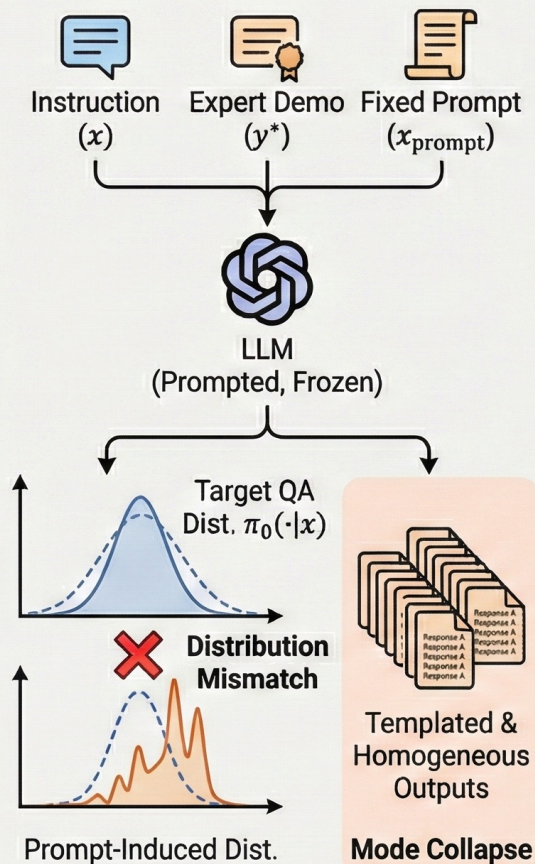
Instruction $(x)$

Expert Demo $(y^*)$

Fixed Prompt $(x_{\text{prompt}})$

LLM (Prompted, Frozen)

Target QA Dist. $\pi_0(\cdot|x)$

Distribution Mismatch

Prompt-Induced Dist.

Response A
Response A
Response A
Response A
Response A
Response A
Response A
Response A
Response A
Response A

Templated & Homogeneous Outputs

Mode Collapse